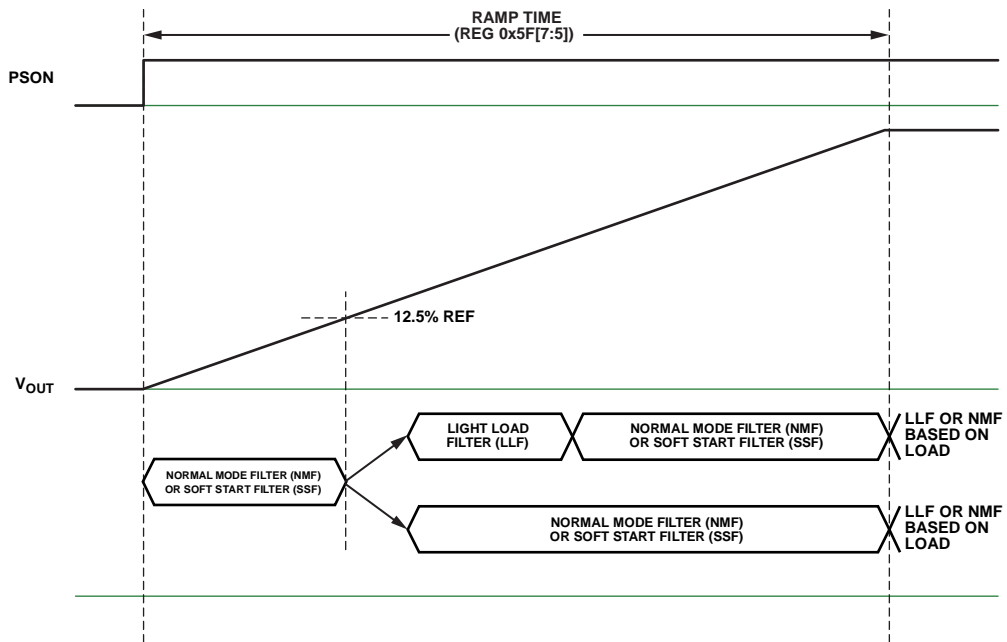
RAMP TIME
(REG 0x5F[7:5])

PSON

12.5% REF

$V_{OUT}$

LIGHT LOAD FILTER (LLF)

NORMAL MODE FILTER (NMF) OR SOFT START FILTER (SSF)

LLF OR NMF BASED ON LOAD

NORMAL MODE FILTER (NMF) OR SOFT START FILTER (SSF)

NORMAL MODE FILTER (NMF) OR SOFT START FILTER (SSF)

LLF OR NMF BASED ON LOAD